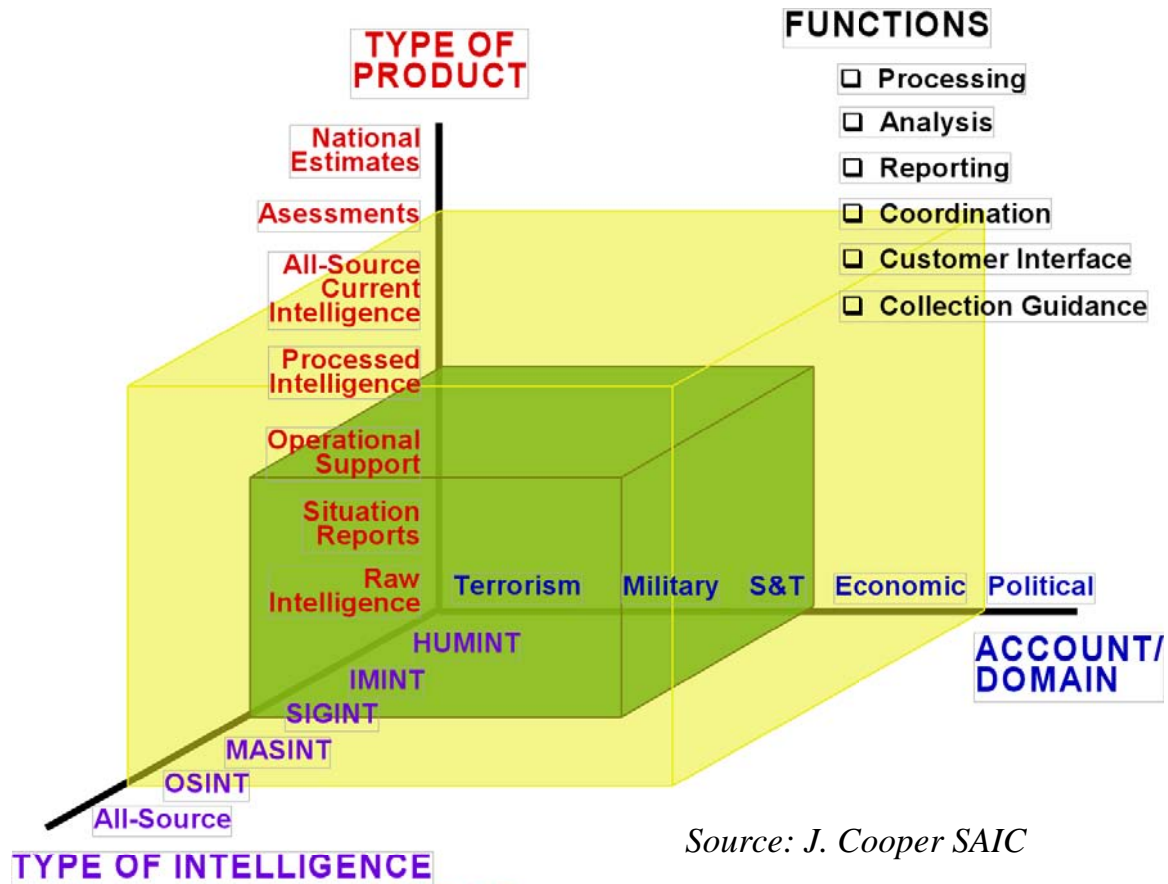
TYPE OF PRODUCT

FUNCTIONS

❑ Processing
❑ Analysis
❑ Reporting
❑ Coordination
❑ Customer Interface
❑ Collection Guidance

National Estimates

Asessments

All-Source Current Intelligence

Processed Intelligence

Operational Support

Situation Reports

Raw Intelligence

Terrorism Military S&T Economic Political

ACCOUNT/ DOMAIN

HUMINT
IMINT
SIGINT
MASINT
OSINT
All-Source

TYPE OF INTELLIGENCE

Source: J. Cooper SAIC